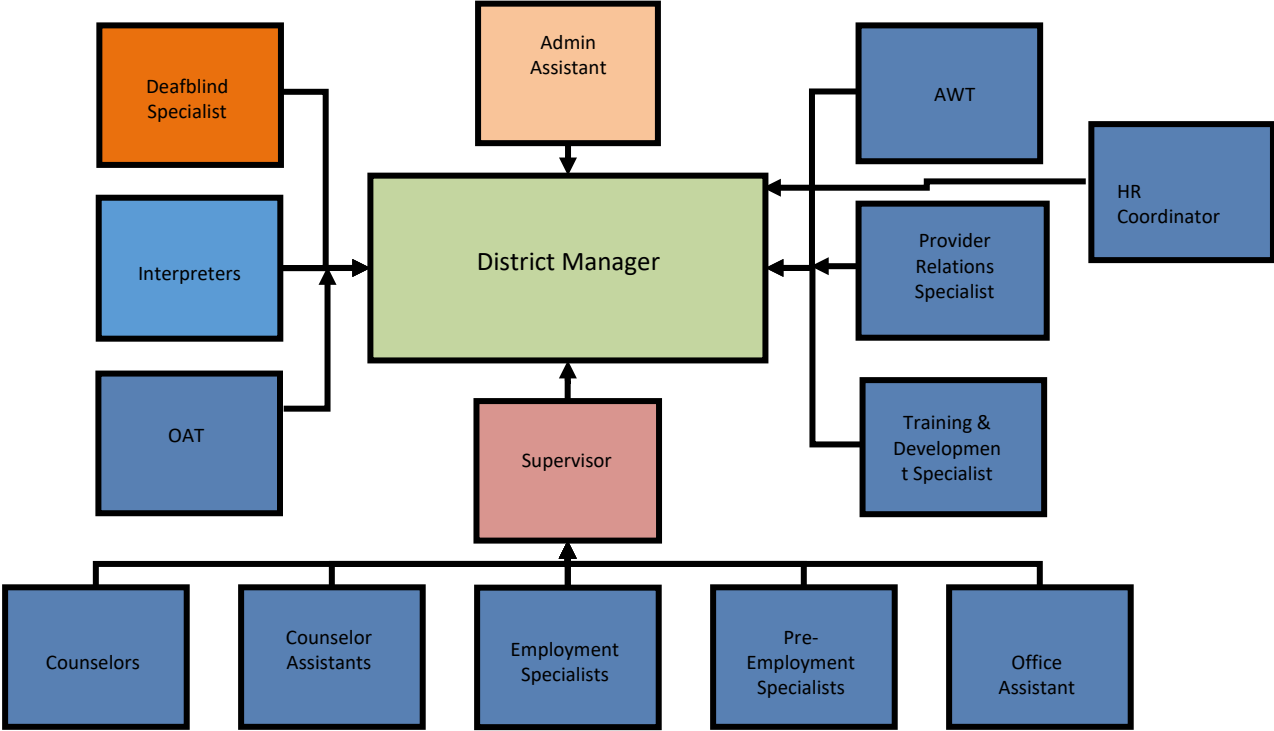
Admin Assistant

Deafblind Specialist

AWT

HR Coordinator

District Manager

Interpreters

Provider Relations Specialist

OAT

Supervisor

Training & Developmen t Specialist

Counselors

Counselor Assistants

Employment Specialists

Pre-Employment Specialists

Office Assistant